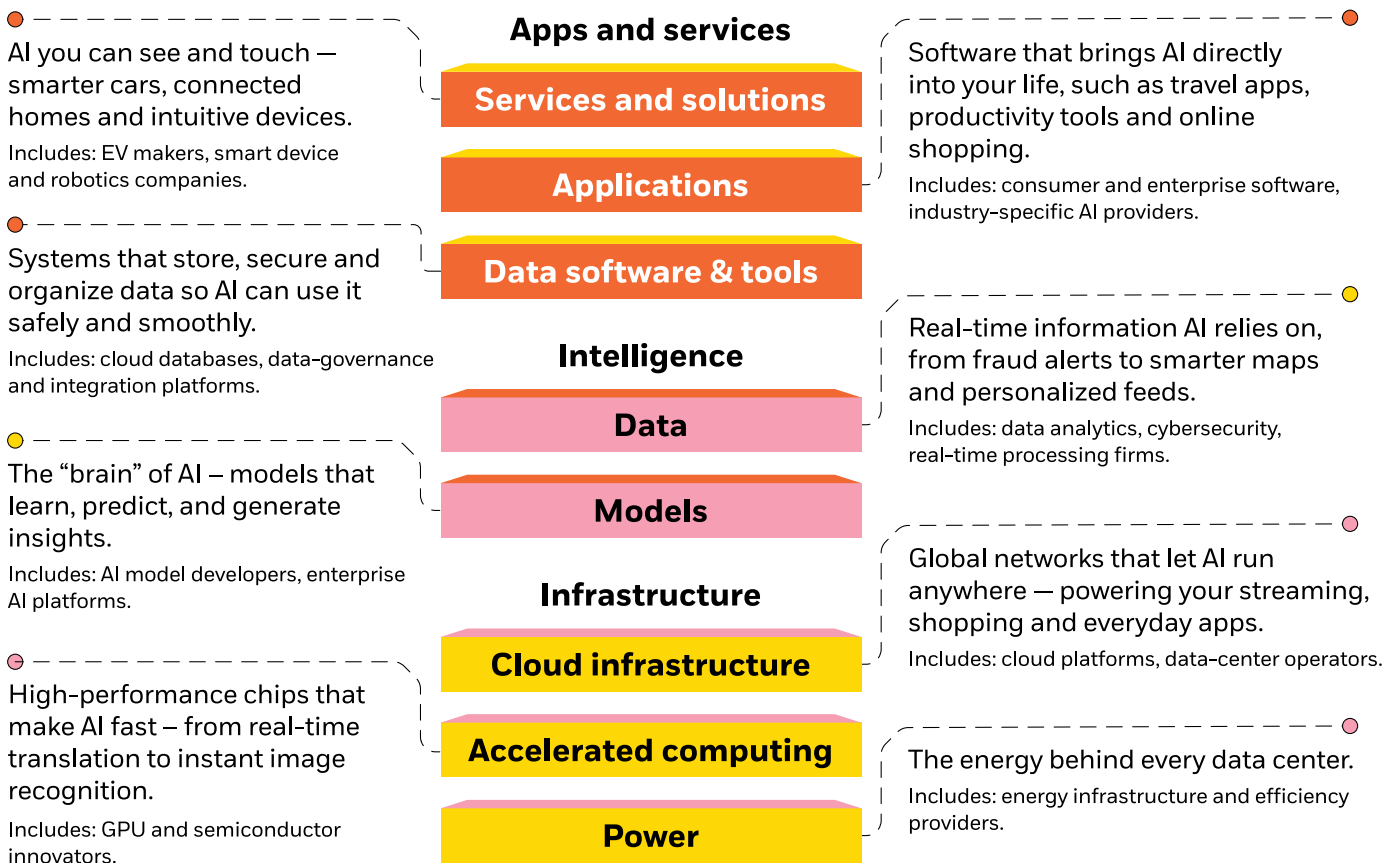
Apps and services

Services and solutions

Applications

Data software & tools

Intelligence

Data

Models

Infrastructure

Cloud infrastructure

Accelerated computing

Power

AI you can see and touch — smarter cars, connected homes and intuitive devices.

Includes: EV makers, smart device and robotics companies.

Systems that store, secure and organize data so AI can use it safely and smoothly.

Includes: cloud databases, data-governance and integration platforms.

The "brain" of AI – models that learn, predict, and generate insights.

Includes: AI model developers, enterprise AI platforms.

High-performance chips that make AI fast – from real-time translation to instant image recognition.

Includes: GPU and semiconductor innovators.

Software that brings AI directly into your life, such as travel apps, productivity tools and online shopping.

Includes: consumer and enterprise software, industry-specific AI providers.

Real-time information AI relies on, from fraud alerts to smarter maps and personalized feeds.

Includes: data analytics, cybersecurity, real-time processing firms.

Global networks that let AI run anywhere — powering your streaming, shopping and everyday apps.

Includes: cloud platforms, data-center operators.

The energy behind every data center.

Includes: energy infrastructure and efficiency providers.